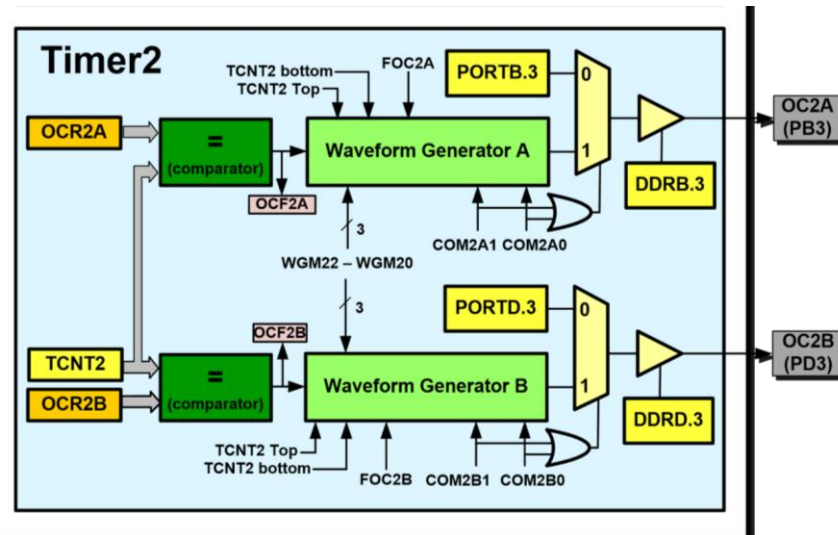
Timer2

TCNT2 bottom
TCNT2 Top
FOC2A
PORTB.3
0
1
OCR2A
=
(comparator)
Waveform Generator A
OC2A
(PB3)
DDRB.3
OCF2A
3
COM2A1
COM2A0
WGM22 – WGM20
3
PORTD.3
0
OCF2B
TCNT2
=
(comparator)
Waveform Generator B
1
OC2B
(PD3)
OCR2B
DDRD.3
TCNT2 Top
TCNT2 bottom
FOC2B
COM2B1
COM2B0